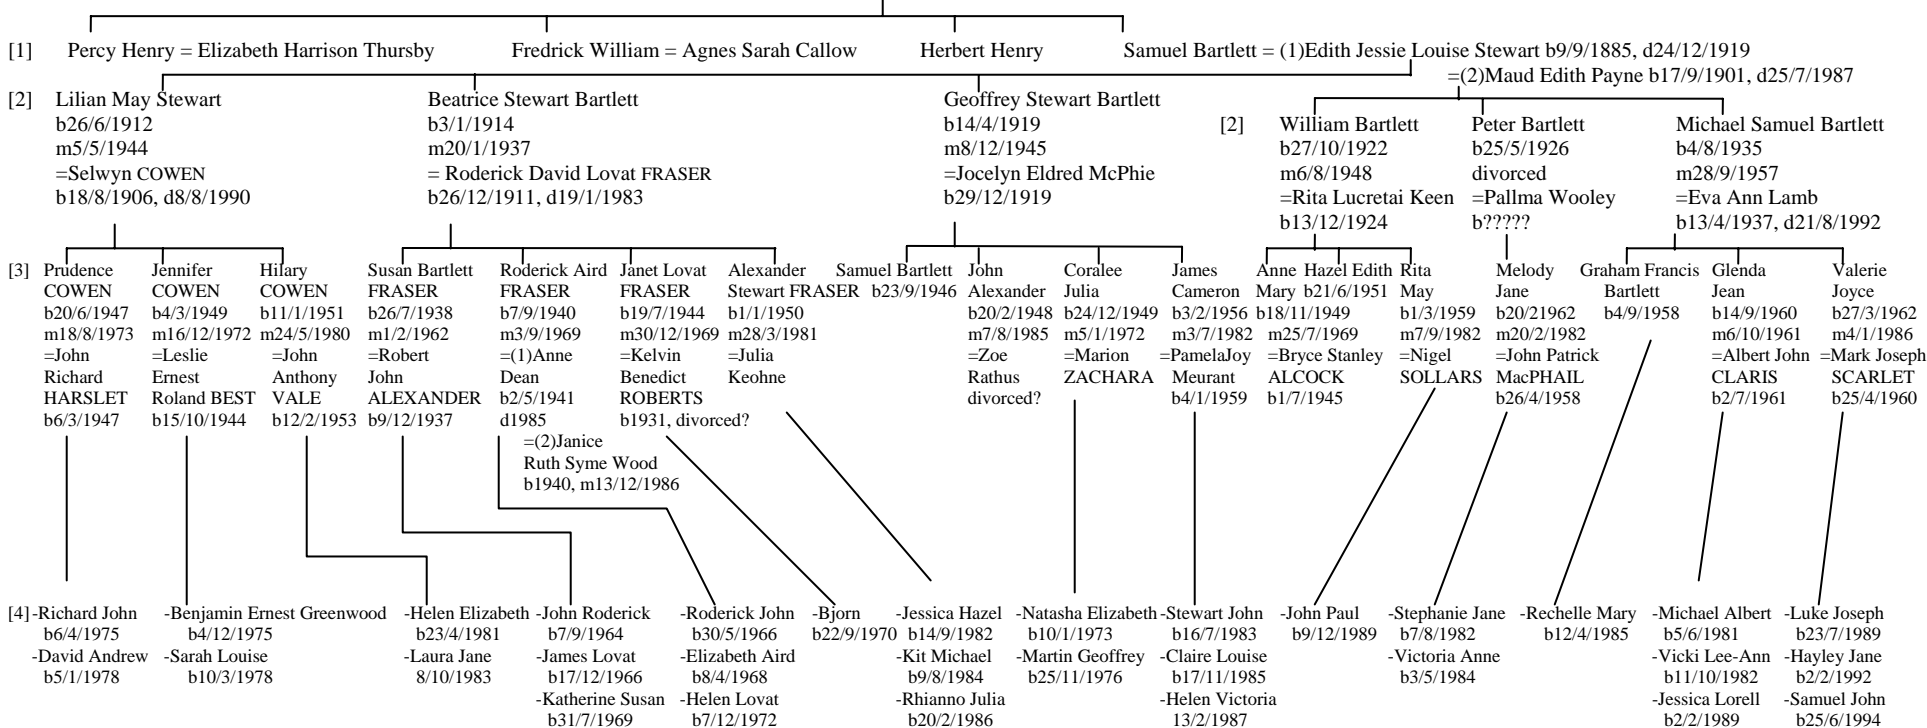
[1] Percy Henry = Elizabeth Harrison Thursby   Fredrick William = Agnes Sarah Callow   Herbert Henry   Samuel Bartlett = (1)Edith Jessie Louise Stewart b9/9/1885, d24/12/1919
=(2)Maud Edith Payne b17/9/1901, d25/7/1987

[2] Lilian May Stewart
b26/6/1912
m5/5/1944
=Selwyn COWEN
b18/8/1906, d8/8/1990

Beatrice Stewart Bartlett
b3/1/1914
m20/1/1937
= Roderick David Lovat FRASER
b26/12/1911, d19/1/1983

Geoffrey Stewart Bartlett
b14/4/1919
m8/12/1945
=Jocelyn Eldred McPhie
b29/12/1919

[2] William Bartlett
b27/10/1922
m6/8/1948
=Rita Lucretai Keen
b13/12/1924

Peter Bartlett
b25/5/1926
divorced
=Pallma Wooley
b?????

Michael Samuel Bartlett
b4/8/1935
m28/9/1957
=Eva Ann Lamb
b13/4/1937, d21/8/1992

[3] Prudence COWEN b20/6/1947 m18/8/1973 =John Richard HARSLET b6/3/1947

Jennifer COWEN b4/3/1949 m16/12/1972 =Leslie Ernest Roland BEST b15/10/1944

Hilary COWEN b11/1/1951 m24/5/1980 =John Anthony VALE b12/2/1953

Susan Bartlett FRASER b26/7/1938 m1/2/1962 =Robert John ALEXANDER b9/12/1937

Roderick Aird FRASER b7/9/1940 m3/9/1969 =(1)Anne Dean b2/5/1941 d1985 =(2)Janice Ruth Syme Wood b1940, m13/12/1986

Janet Lovat FRASER b19/7/1944 m30/12/1969 =Kelvin Benedict ROBERTS b1931, divorced?

Alexander Stewart FRASER b1/1/1950 m28/3/1981 =Julia Keohne

Samuel Bartlett b23/9/1946

John Alexander b20/2/1948 m7/8/1985 =Zoe Rathus divorced?

Coralee Julia b24/12/1949 m5/1/1972 =Marion ZACHARA

James Cameron b3/2/1956 m3/7/1982 =PamelaJoy Meurant b4/1/1959

Anne Mary b18/11/1949 m25/7/1969 =Bryce Stanley ALCOCK b1/7/1945

Hazel Edith b21/6/1951

Rita May b1/3/1959 m7/9/1982 =Nigel SOLLARS

Melody Jane b20/21962 m20/2/1982 =John Patrick MacPHAIL b26/4/1958

Graham Francis Bartlett b4/9/1958

Glenda Jean b14/9/1960 m6/10/1961 =Albert John CLARIS b2/7/1961

Valerie Joyce b27/3/1962 m4/1/1986 =Mark Joseph SCARLET b25/4/1960

[4] -Richard John b6/4/1975
-David Andrew b5/1/1978

-Benjamin Ernest Greenwood b4/12/1975
-Sarah Louise b10/3/1978

-Helen Elizabeth b23/4/1981
-Laura Jane 8/10/1983

-John Roderick b7/9/1964
-James Lovat b17/12/1966
-Katherine Susan b31/7/1969

-Roderick John b30/5/1966
-Elizabeth Aird b8/4/1968
-Helen Lovat b7/12/1972

-Bjorn b22/9/1970

-Jessica Hazel b14/9/1982
-Kit Michael b9/8/1984
-Rhianno Julia b20/2/1986

-Natasha Elizabeth b10/1/1973
-Martin Geoffrey b25/11/1976

-Stewart John b16/7/1983
-Claire Louise b17/11/1985
-Helen Victoria 13/2/1987

-John Paul b9/12/1989

-Stephanie Jane b7/8/1982
-Victoria Anne b3/5/1984

-Rechelle Mary b12/4/1985

-Michael Albert b5/6/1981
-Vicki Lee-Ann b11/10/1982
-Jessica Lorell b2/2/1989

-Luke Joseph b23/7/1989
-Hayley Jane b2/2/1992
-Samuel John b25/6/1994